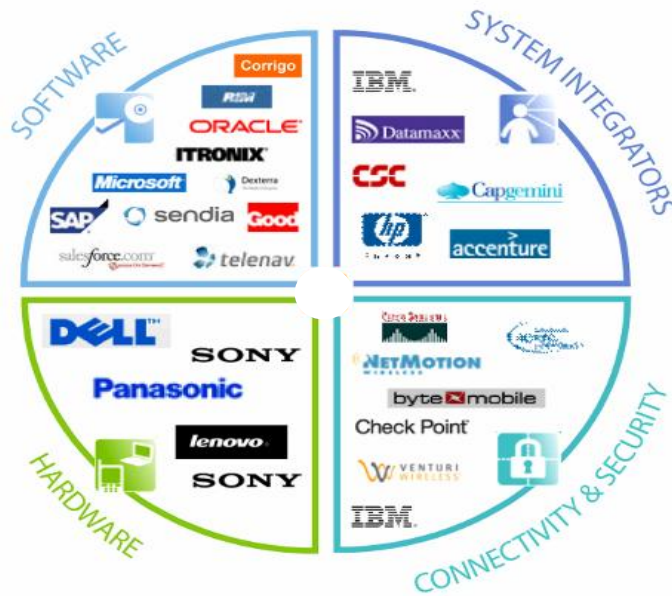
SOFTWARE

Corrigo
RIM
ORACLE
ITRONIX
Microsoft
Dexterra
SAP
sendia
Good
salesforce.com
telenav

SYSTEM INTEGRATORS

IBM
Datamaxx
CSC
Capgemini
hp
accenture

HARDWARE

DELL
SONY
Panasonic
lenovo
SONY

CONNECTIVITY & SECURITY

Cisco Systems
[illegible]
NETMOTION WIRELESS
byte mobile
Check Point
VENTURI WIRELESS
IBM